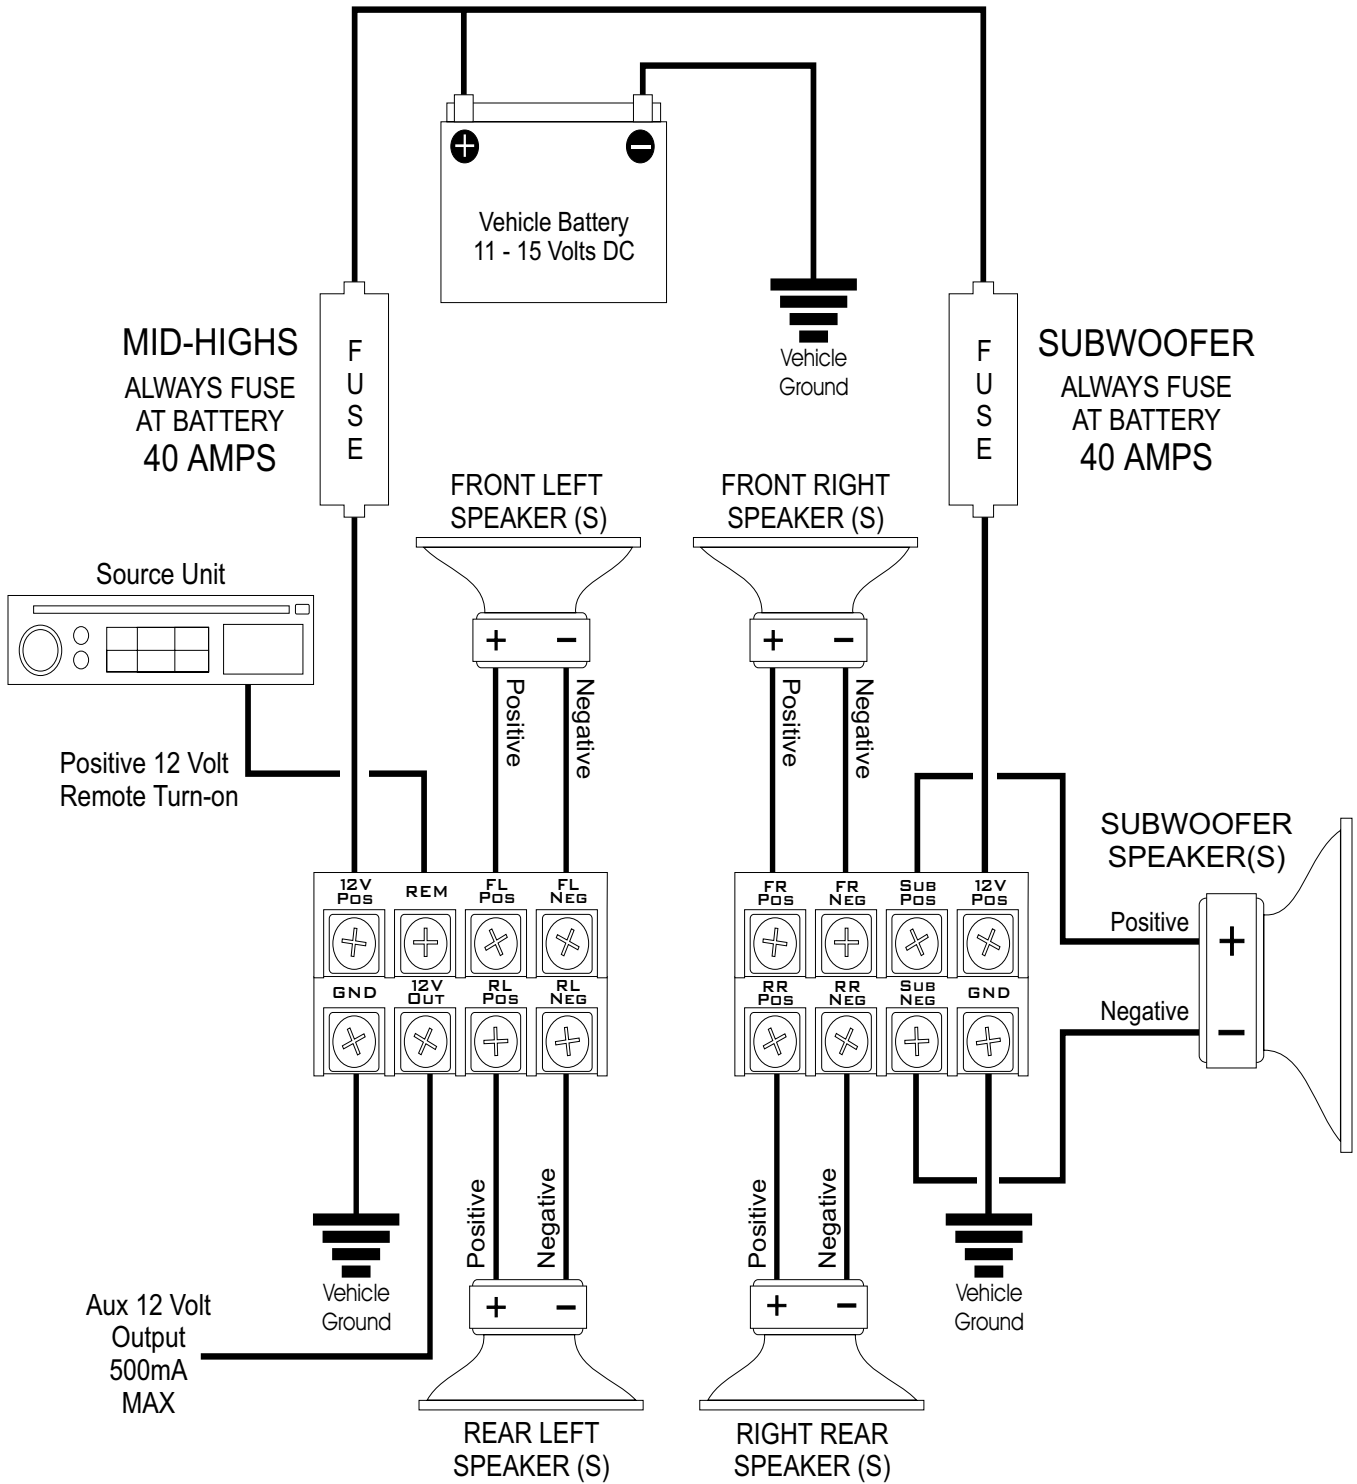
Vehicle Battery
11 - 15 Volts DC

Vehicle Ground

MID-HIGHS
ALWAYS FUSE
AT BATTERY
40 AMPS

FUSE

FUSE

SUBWOOFER
ALWAYS FUSE
AT BATTERY
40 AMPS

FRONT LEFT
SPEAKER (S)

FRONT RIGHT
SPEAKER (S)

Source Unit

+ −
Positive
Negative

+ −
Positive
Negative

Positive 12 Volt
Remote Turn-on

SUBWOOFER
SPEAKER(S)

| 12V POS | REM | FL POS | FL NEG |
|---|---|---|---|
| GND | 12V OUT | RL POS | RL NEG |

| FR POS | FR NEG | SUB POS | 12V POS |
|---|---|---|---|
| RR POS | RR NEG | SUB NEG | GND |

Positive
+
Negative
−

Positive
Negative
+ −

Positive
Negative
+ −

Vehicle Ground

Vehicle Ground

Aux 12 Volt
Output
500mA
MAX

REAR LEFT
SPEAKER (S)

RIGHT REAR
SPEAKER (S)